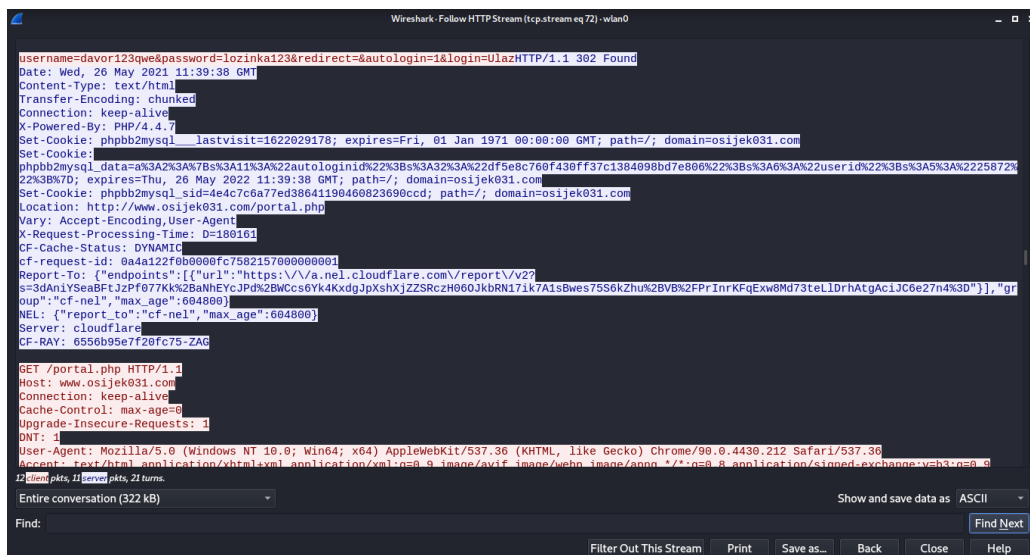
Wireshark · Follow HTTP Stream (tcp.stream eq 72) · wlan0

username=davor123qwe&password=lozinka123&redirect=&autologin=1&login=UlazHTTP/1.1 302 Found
Date: Wed, 26 May 2021 11:39:38 GMT
Content-Type: text/html
Transfer-Encoding: chunked
Connection: keep-alive
X-Powered-By: PHP/4.4.7
Set-Cookie: phpbb2mysql__lastvisit=1622029178; expires=Fri, 01 Jan 1971 00:00:00 GMT; path=/; domain=osijek031.com
Set-Cookie:
phpbb2mysql_data=a%3A2%3A%7Bs%3A11%3A%22autologinid%22%3Bs%3A32%3A%22df5e8c760f430ff37c1384098bd7e806%22%3Bs%3A6%3A%22userid%22%3Bs%3A5%3A%2225872%22%3B%7D; expires=Thu, 26 May 2022 11:39:38 GMT; path=/; domain=osijek031.com
Set-Cookie: phpbb2mysql_sid=4e4c7c6a77ed38641190460823690ccd; path=/; domain=osijek031.com
Location: http://www.osijek031.com/portal.php
Vary: Accept-Encoding,User-Agent
X-Request-Processing-Time: D=180161
CF-Cache-Status: DYNAMIC
cf-request-id: 0a4a122f0b0000fc7582157000000001
Report-To: {"endpoints":[{"url":"https:\/\/a.nel.cloudflare.com\/report\/v2?s=3dAniYSeaBFtJzPf077Kk%2BaNhEYcJPd%2BWCcs6Yk4KxdgJpXshXjZZSRczH06OJkbRN17ik7A1sBwes75S6kZhu%2BVB%2FPrInrKFqExw8Md73teLlDrhAtgAciJC6e27n4%3D"}],"group":"cf-nel","max_age":604800}
NEL: {"report_to":"cf-nel","max_age":604800}
Server: cloudflare
CF-RAY: 6556b95e7f20fc75-ZAG

GET /portal.php HTTP/1.1
Host: www.osijek031.com
Connection: keep-alive
Cache-Control: max-age=0
Upgrade-Insecure-Requests: 1
DNT: 1
User-Agent: Mozilla/5.0 (Windows NT 10.0; Win64; x64) AppleWebKit/537.36 (KHTML, like Gecko) Chrome/90.0.4430.212 Safari/537.36
Accept: text/html,application/xhtml+xml,application/xml;q=0.9,image/avif,image/webp,image/apng,*/*;q=0.8,application/signed-exchange;v=b3;q=0.9

12 client pkts, 11 server pkts, 21 turns.
Entire conversation (322 kB)
Show and save data as ASCII
Find:
Find Next
Filter Out This Stream
Print
Save as...
Back
Close
Help